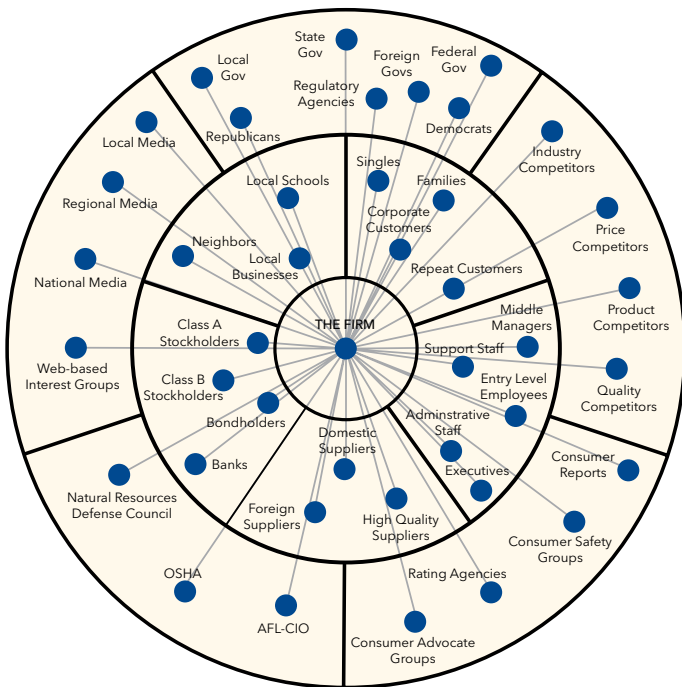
State Gov

Local Gov

Foreign Govs

Federal Gov

Regulatory Agencies

Local Media

Republicans

Democrats

Industry Competitors

Regional Media

Local Schools

Singles

Families

Corporate Customers

Price Competitors

National Media

Neighbors

Local Businesses

Repeat Customers

Product Competitors

THE FIRM

Middle Managers

Class A Stockholders

Web-based Interest Groups

Support Staff

Class B Stockholders

Entry Level Employees

Quality Competitors

Bondholders

Adminstrative Staff

Domestic Suppliers

Consumer Reports

Banks

Executives

Natural Resources Defense Council

Foreign Suppliers

High Quality Suppliers

Consumer Safety Groups

OSHA

Rating Agencies

AFL-CIO

Consumer Advocate Groups